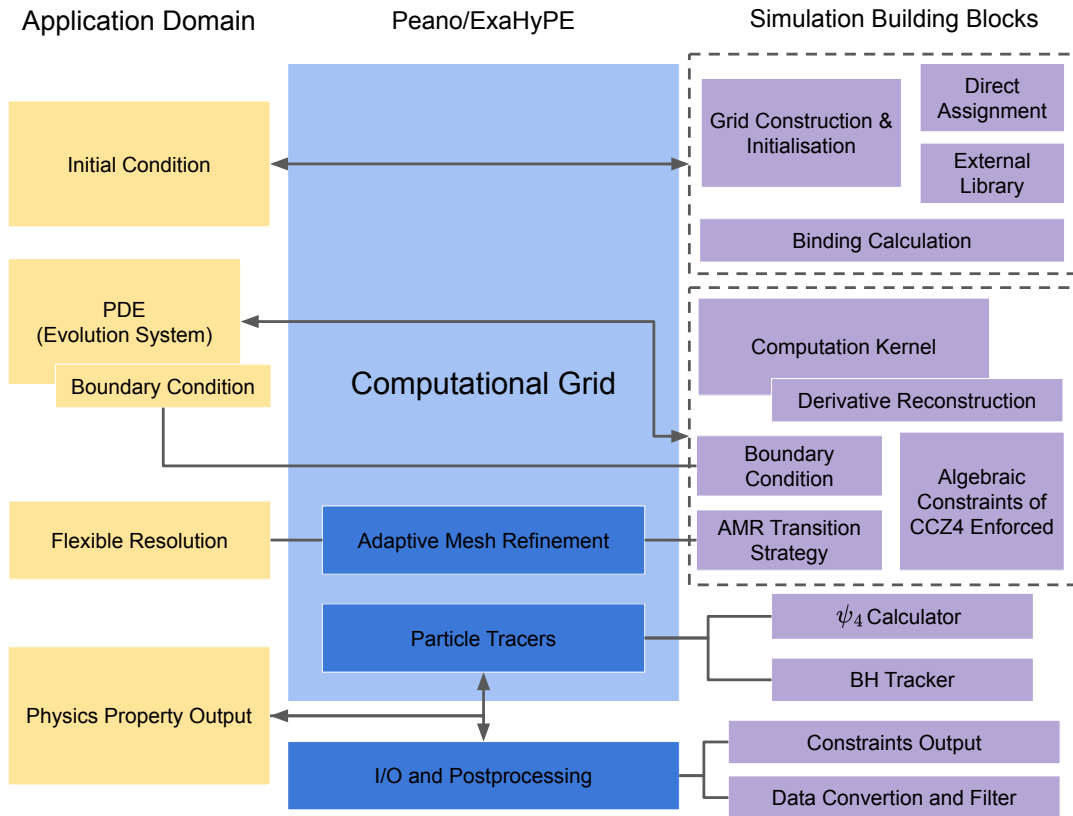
Application Domain

Peano/ExaHyPE

Simulation Building Blocks

Initial Condition

Grid Construction & Initialisation

Direct Assignment

External Library

Binding Calculation

PDE (Evolution System)

Boundary Condition

Computational Grid

Computation Kernel

Derivative Reconstruction

Boundary Condition

Algebraic Constraints of CCZ4 Enforced

Flexible Resolution

Adaptive Mesh Refinement

AMR Transition Strategy

Particle Tracers

$\psi_4$ Calculator

BH Tracker

Physics Property Output

I/O and Postprocessing

Constraints Output

Data Convertion and Filter